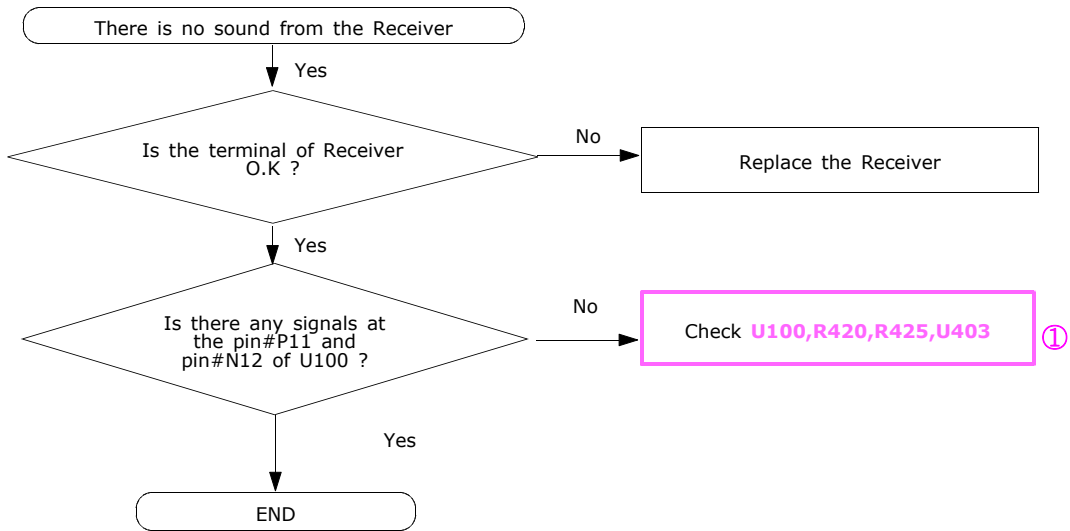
There is no sound from the Receiver

Yes

Is the terminal of Receiver O.K ?

No

Replace the Receiver

Yes

Is there any signals at the pin#P11 and pin#N12 of U100 ?

No

Check U100,R420,R425,U403

①

Yes

END